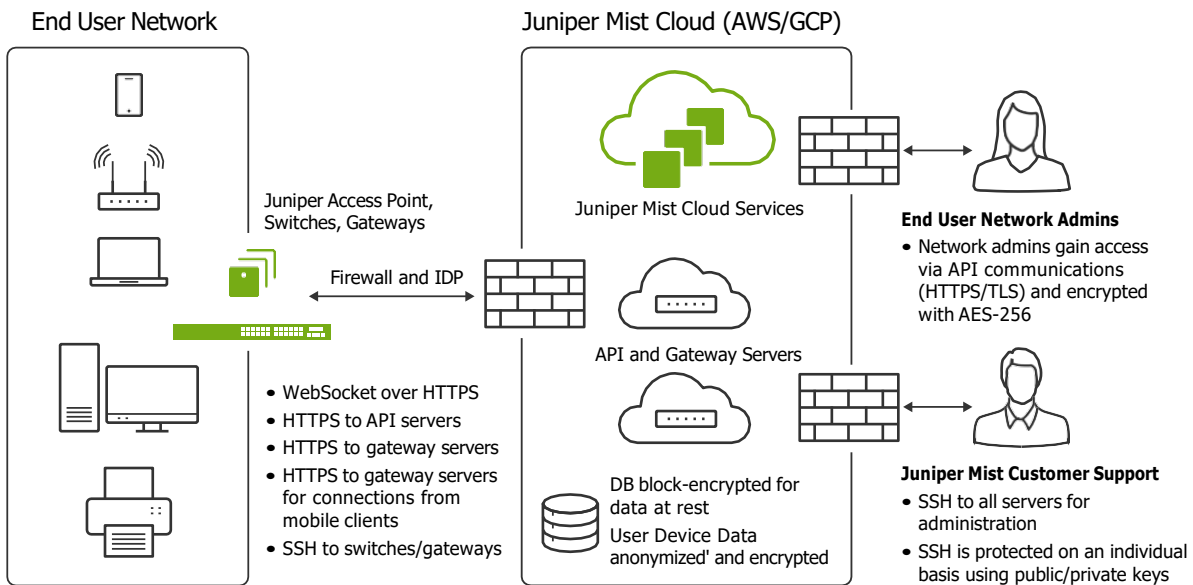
End User Network

Juniper Mist Cloud (AWS/GCP)

Juniper Access Point, Switches, Gateways

Firewall and IDP

Juniper Mist Cloud Services

API and Gateway Servers

- WebSocket over HTTPS
- HTTPS to API servers
- HTTPS to gateway servers
- HTTPS to gateway servers for connections from mobile clients
- SSH to switches/gateways

DB block-encrypted for data at rest

User Device Data anonymized' and encrypted

End User Network Admins

- Network admins gain access via API communications (HTTPS/TLS) and encrypted with AES-256

Juniper Mist Customer Support

- SSH to all servers for administration
- SSH is protected on an individual basis using public/private keys